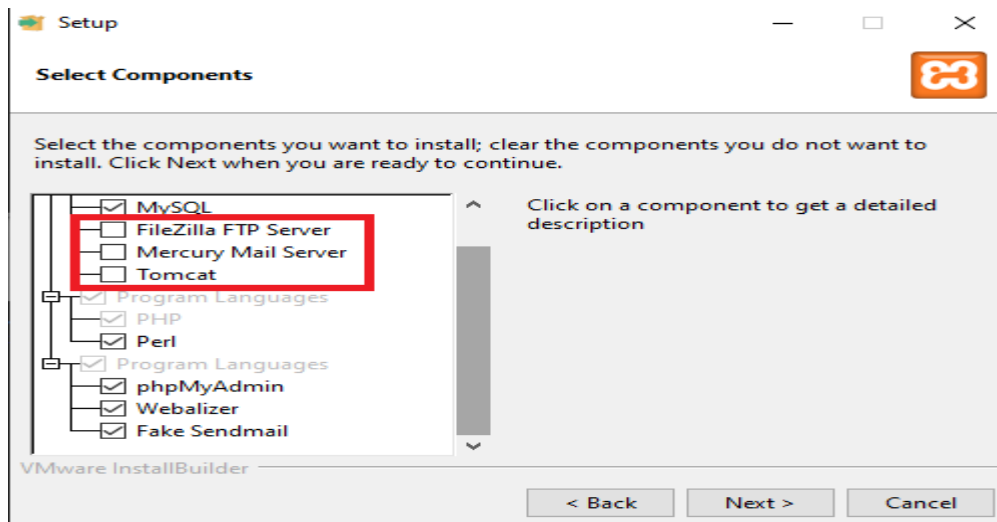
Setup

Select Components

Select the components you want to install; clear the components you do not want to install. Click Next when you are ready to continue.

MySQL
FileZilla FTP Server
Mercury Mail Server
Tomcat
Program Languages
PHP
Perl
Program Languages
phpMyAdmin
Webalizer
Fake Sendmail

Click on a component to get a detailed description

VMware InstallBuilder

< Back
Next >
Cancel